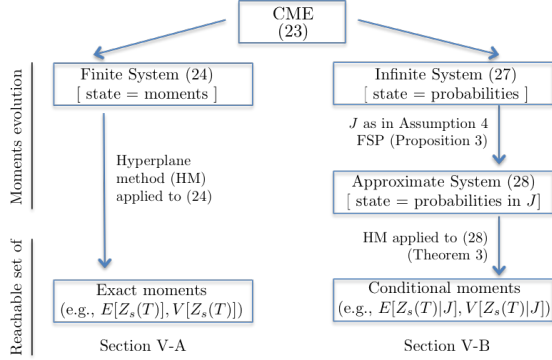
CME
(23)

Moments evolution

Finite System (24)
[ state = moments ]

Infinite System (27)
[ state = probabilities ]

$J$ as in Assumption 4
FSP (Proposition 3)

Hyperplane method (HM) applied to (24)

Approximate System (28)
[ state = probabilities in $J$]

HM applied to (28)
(Theorem 3)

Reachable set of

Exact moments
(e.g., $E[Z_s(T)], V[Z_s(T)]$)

Conditional moments
(e.g., $E[Z_s(T)|J], V[Z_s(T)|J]$)

Section V-A

Section V-B